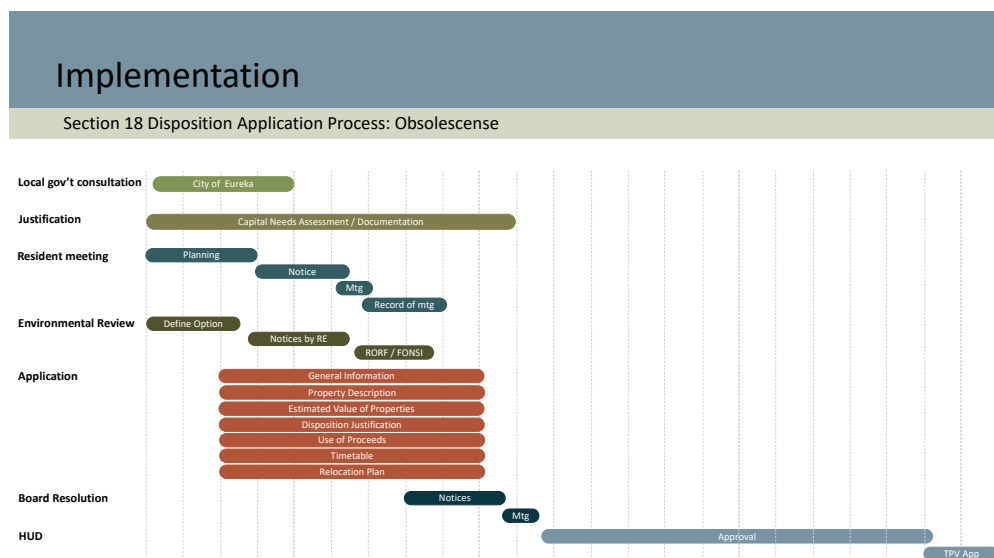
Implementation

Section 18 Disposition Application Process: Obsolescense

Local gov't consultation
City of Eureka

Justification
Capital Needs Assessment / Documentation

Resident meeting
Planning
Notice
Mtg
Record of mtg

Environmental Review
Define Option
Notices by RE
RORF / FONSI

Application
General Information
Property Description
Estimated Value of Properties
Disposition Justification
Use of Proceeds
Timetable
Relocation Plan

Board Resolution
Notices
Mtg

HUD
Approval
TPV App